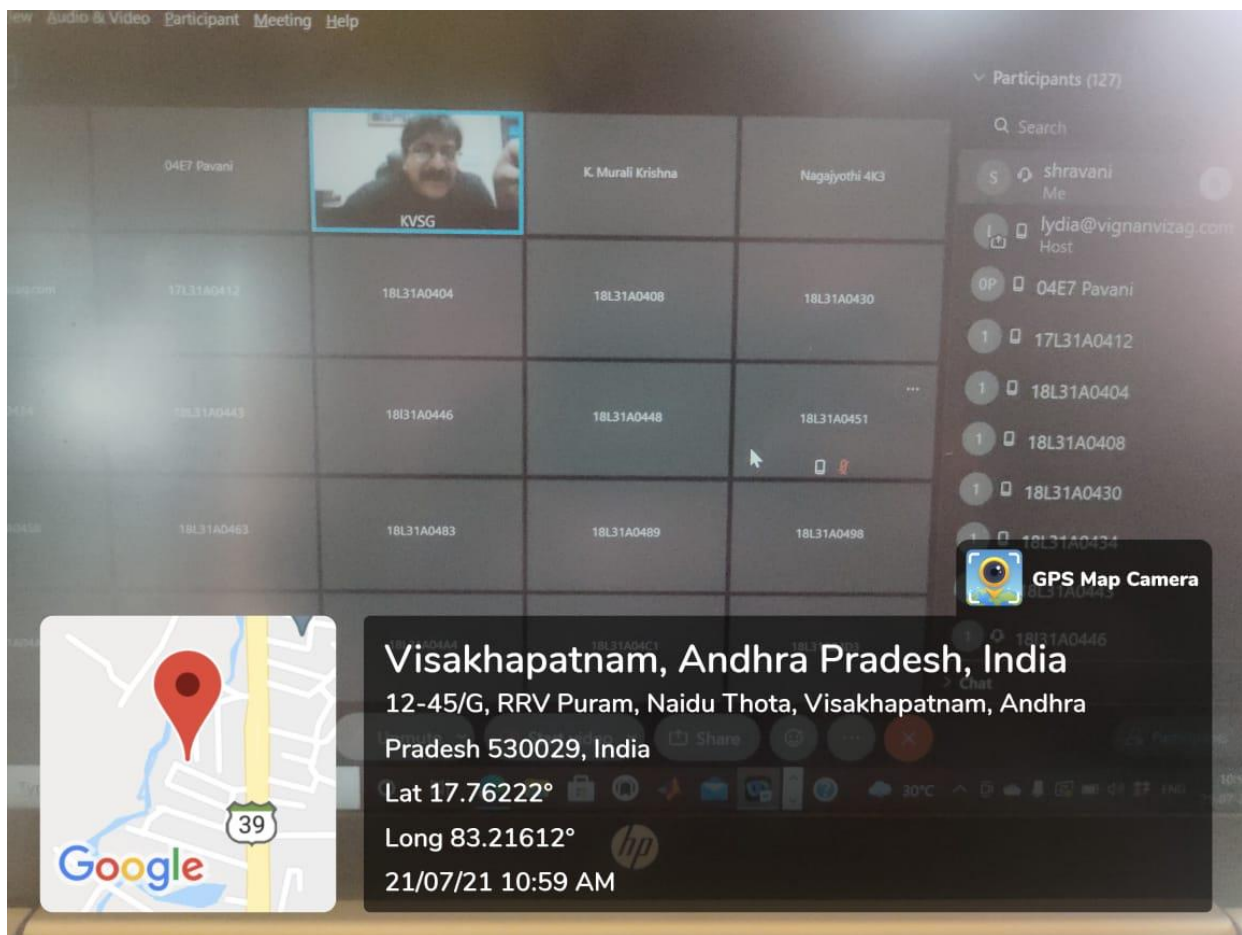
ew Audio & Video Participant Meeting Help

04E7 Pavani
KVSG
K. Murali Krishna
Nagajyothi 4K3

17L31A0412
18L31A0404
18L31A0408
18L31A0430

18L31A0443
18l31A0446
18L31A0448
18L31A0451

18L31A0463
18L31A0483
18L31A0489
18L31A0498

Participants (127)
Search
shravani
Me
lydia@vignanvizag.com
Host
04E7 Pavani
17L31A0412
18L31A0404
18L31A0408
18L31A0430
18L31A0434
18L31A0443
18l31A0446
Chat

Share

30°C ENG

hp

39

Google

GPS Map Camera

Visakhapatnam, Andhra Pradesh, India
12-45/G, RRV Puram, Naidu Thota, Visakhapatnam, Andhra Pradesh 530029, India
Lat 17.76222°
Long 83.21612°
21/07/21 10:59 AM